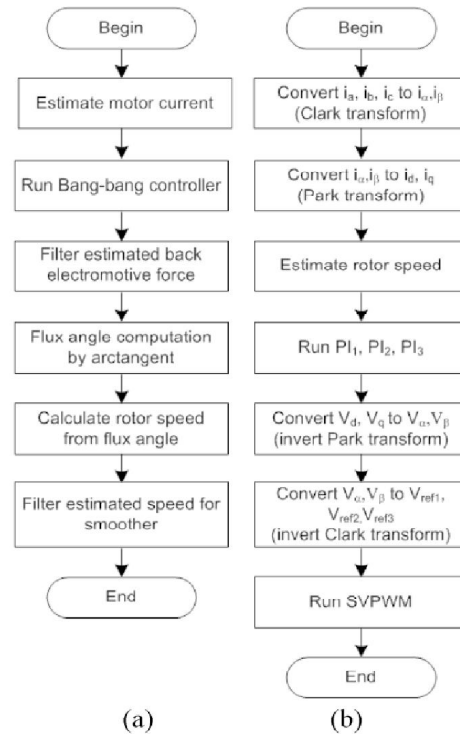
Begin

Estimate motor current

Run Bang-bang controller

Filter estimated back electromotive force

Flux angle computation by arctangent

Calculate rotor speed from flux angle

Filter estimated speed for smoother

End

(a)

Begin

Convert $i_a$, $i_b$, $i_c$ to $i_\alpha$,$i_\beta$ (Clark transform)

Convert $i_\alpha$,$i_\beta$ to $i_d$, $i_q$ (Park transform)

Estimate rotor speed

Run $PI_1$, $PI_2$, $PI_3$

Convert $V_d$, $V_q$ to $V_\alpha$, $V_\beta$ (invert Park transform)

Convert $V_\alpha$,$V_\beta$ to $V_{ref1}$, $V_{ref2}$,$V_{ref3}$ (invert Clark transform)

Run SVPWM

End

(b)